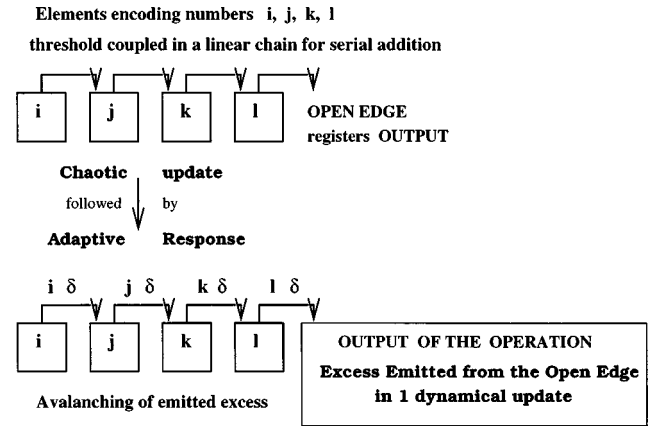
Elements encoding numbers i, j, k, l

threshold coupled in a linear chain for serial addition

i j k l

OPEN EDGE
registers OUTPUT

Chaotic update
followed by
Adaptive Response

i $\delta$ j $\delta$ k $\delta$ l $\delta$

i j k l

OUTPUT OF THE OPERATION
Excess Emitted from the Open Edge
in 1 dynamical update

Avalanching of emitted excess